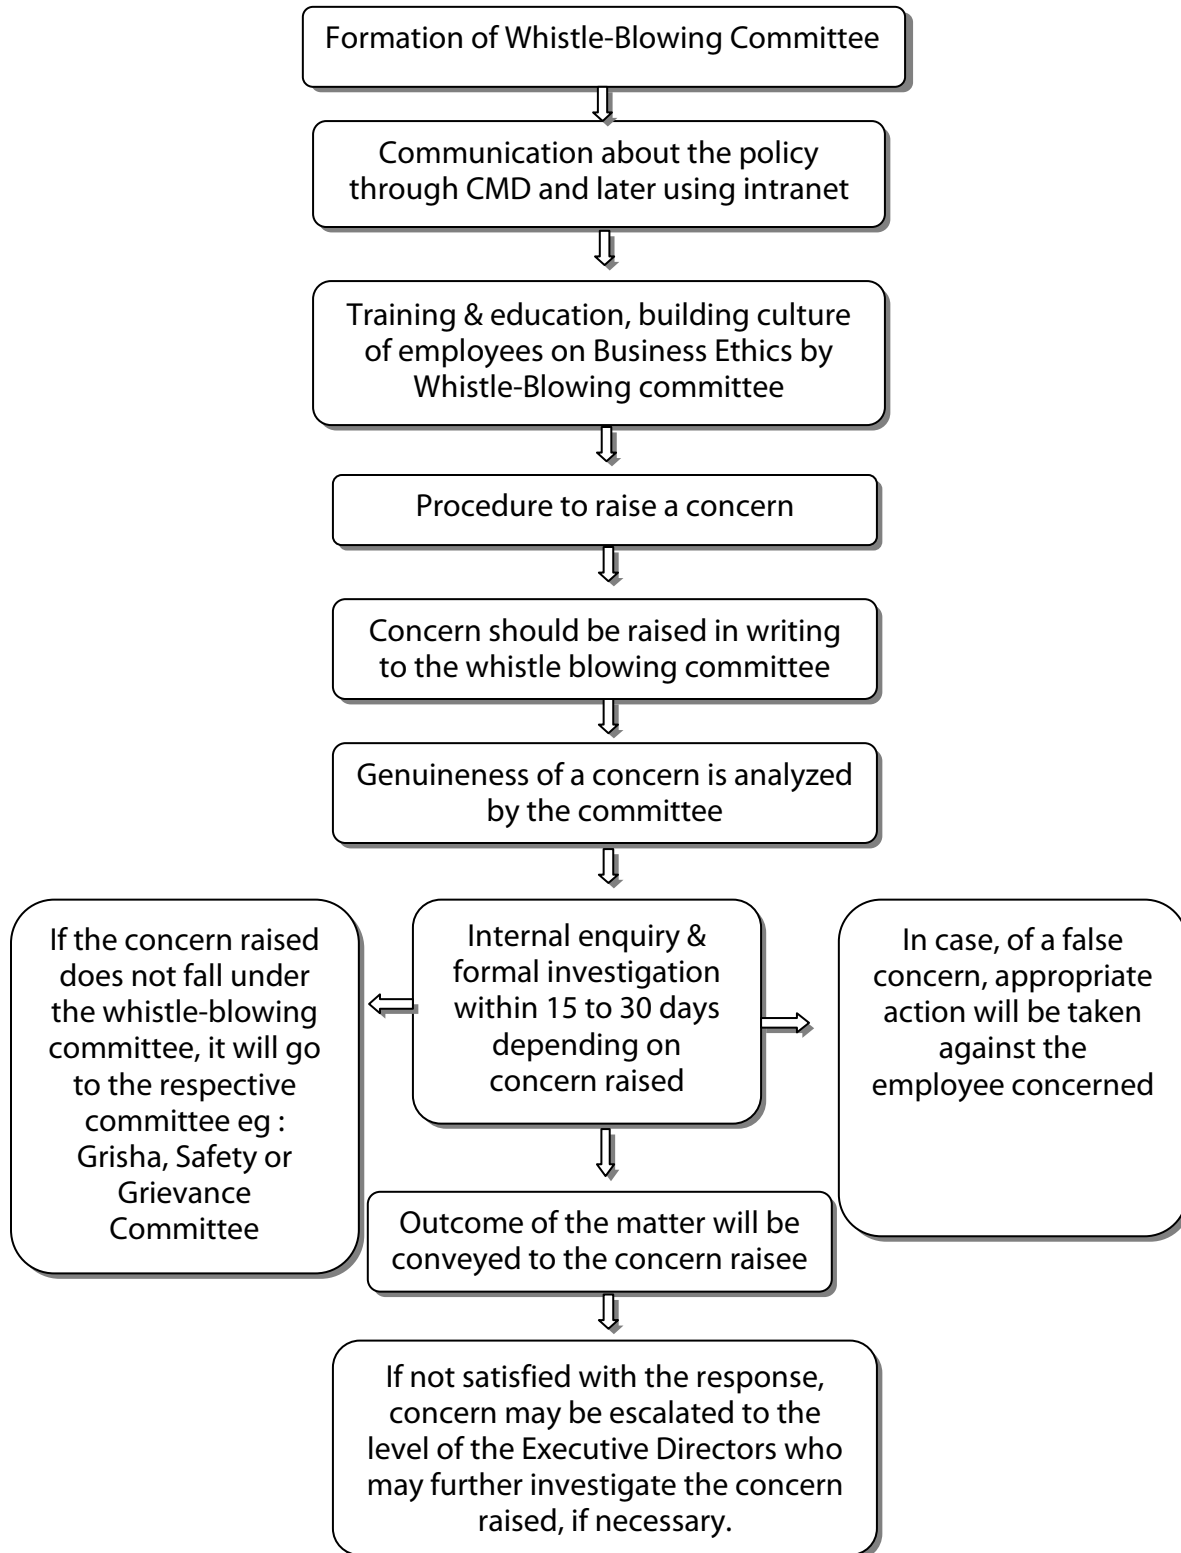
Formation of Whistle-Blowing Committee

Communication about the policy through CMD and later using intranet

Training & education, building culture of employees on Business Ethics by Whistle-Blowing committee

Procedure to raise a concern

Concern should be raised in writing to the whistle blowing committee

Genuineness of a concern is analyzed by the committee

If the concern raised does not fall under the whistle-blowing committee, it will go to the respective committee eg : Grisha, Safety or Grievance Committee

Internal enquiry & formal investigation within 15 to 30 days depending on concern raised

In case, of a false concern, appropriate action will be taken against the employee concerned

Outcome of the matter will be conveyed to the concern raisee

If not satisfied with the response, concern may be escalated to the level of the Executive Directors who may further investigate the concern raised, if necessary.